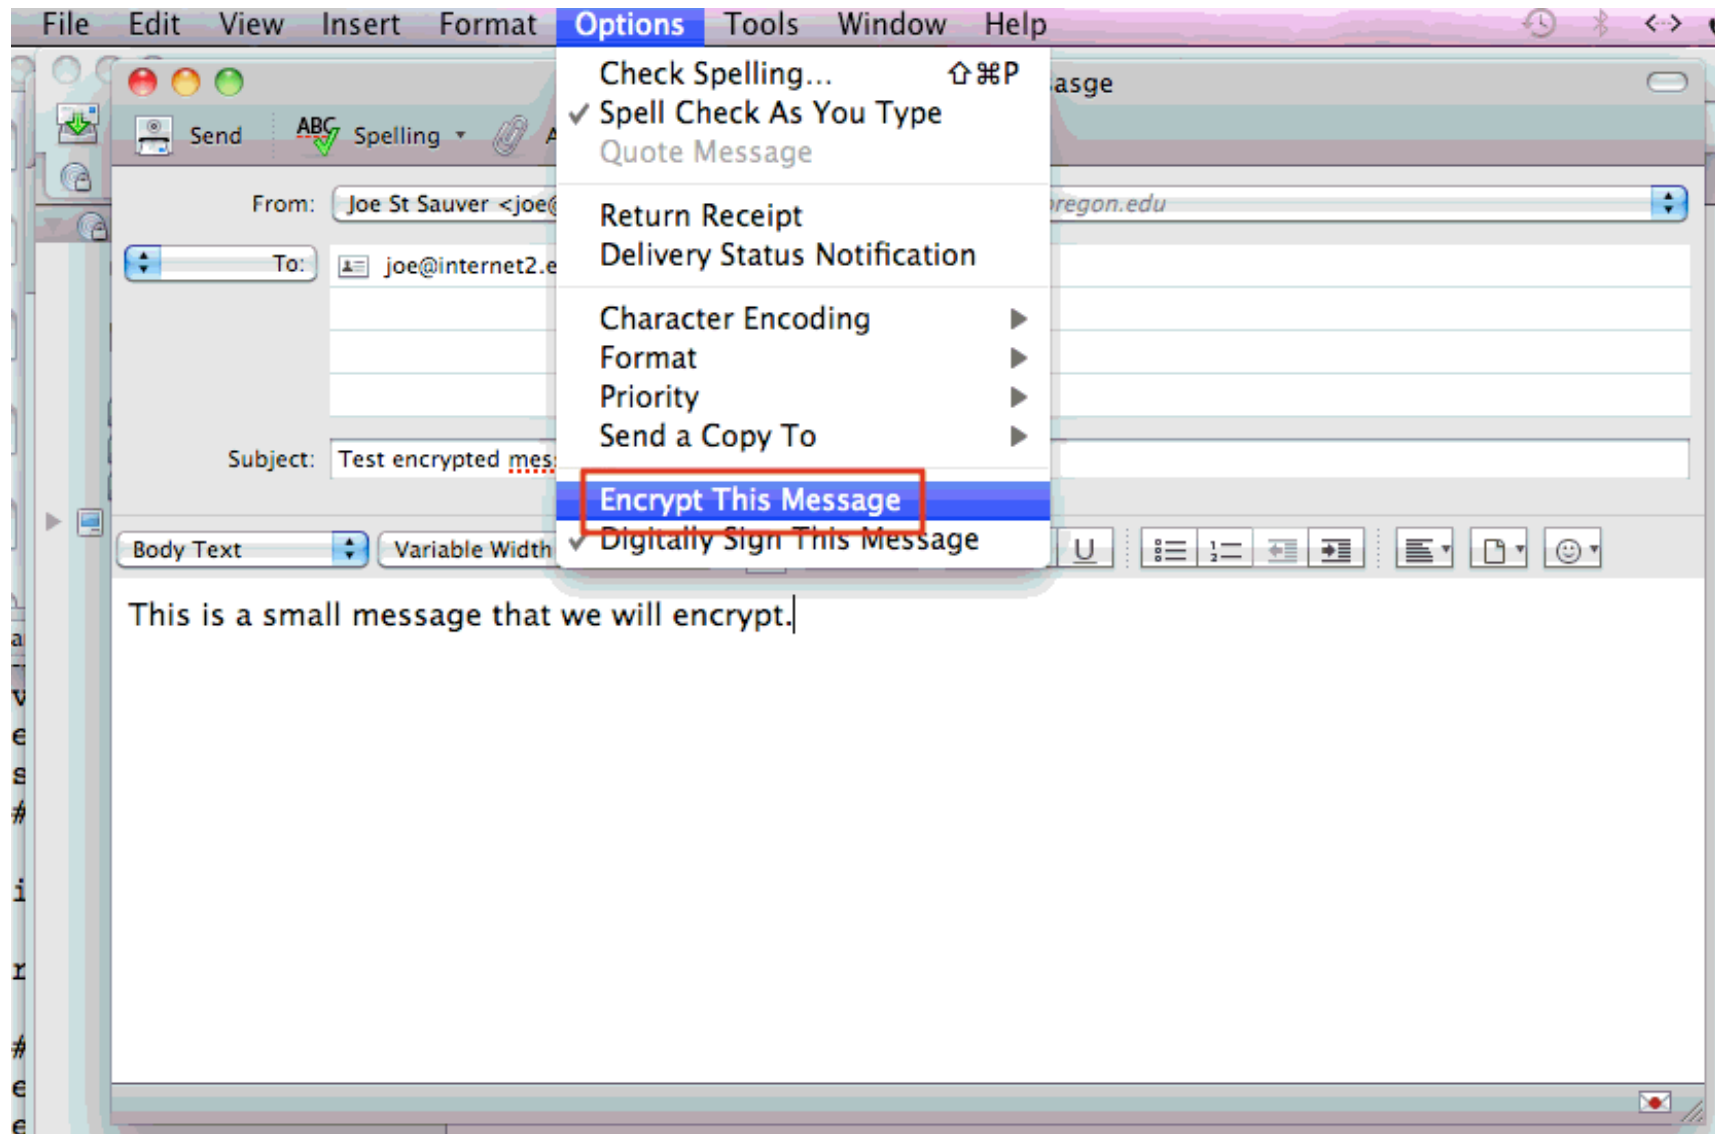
File Edit View Insert Format Options Tools Window Help

Check Spelling... ⇧⌘P
✓ Spell Check As You Type
Quote Message

Return Receipt
Delivery Status Notification

Character Encoding
Format
Priority
Send a Copy To

Encrypt This Message
✓ Digitally Sign This Message

asge

Send
ABC Spelling

From: Joe St Sauver <joe@ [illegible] regon.edu

To: joe@internet2.e

Subject: Test encrypted mes

Body Text
Variable Width
U

This is a small message that we will encrypt.